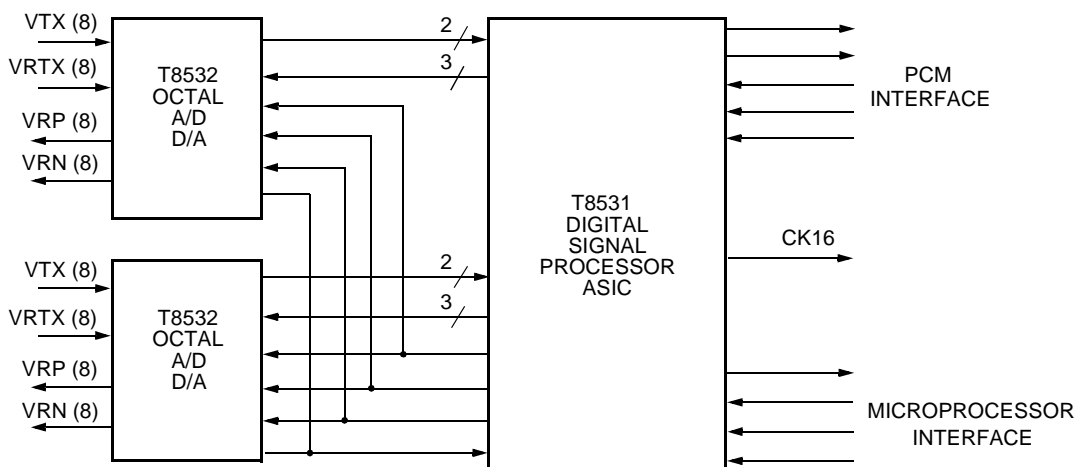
VTX (8)
VRTX (8)
VRP (8)
VRN (8)

T8532
OCTAL
A/D
D/A

2
3

VTX (8)
VRTX (8)
VRP (8)
VRN (8)

T8532
OCTAL
A/D
D/A

2
3

T8531
DIGITAL
SIGNAL
PROCESSOR
ASIC

PCM
INTERFACE

CK16

MICROPROCESSOR
INTERFACE